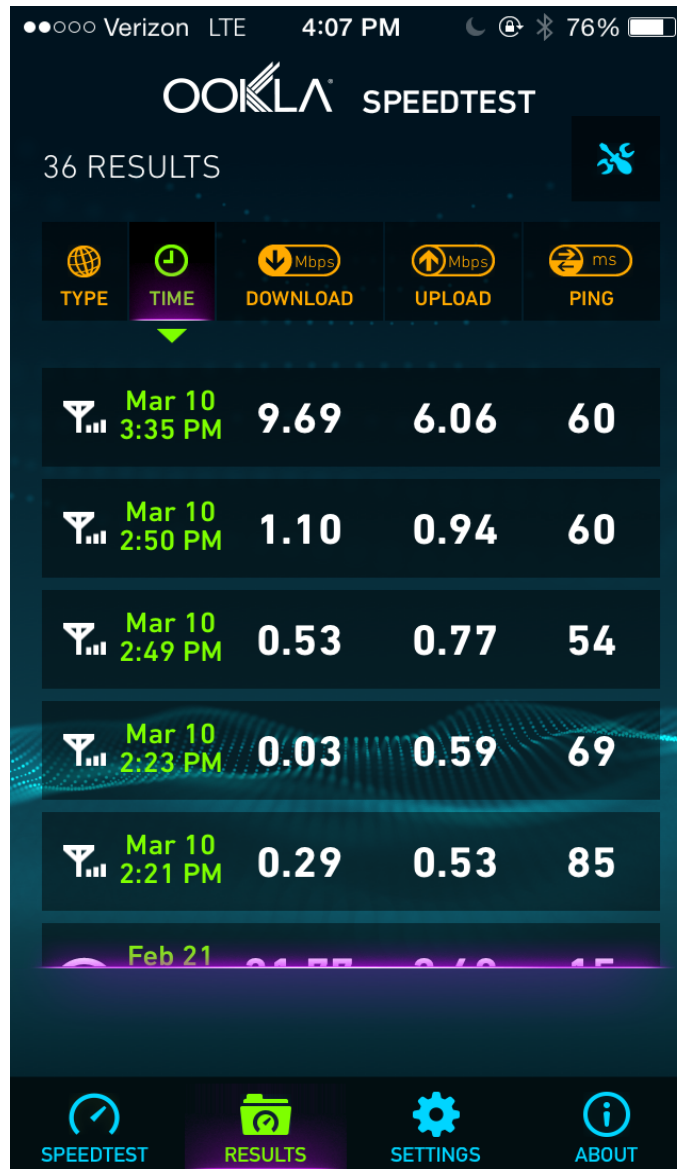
●●○○○ Verizon LTE 4:07 PM 76%

OOKLA SPEEDTEST

36 RESULTS

| TYPE | TIME | Mbps DOWNLOAD | Mbps UPLOAD | ms PING |
|---|---|---|---|---|
| | Mar 10 3:35 PM | 9.69 | 6.06 | 60 |
| | Mar 10 2:50 PM | 1.10 | 0.94 | 60 |
| | Mar 10 2:49 PM | 0.53 | 0.77 | 54 |
| | Mar 10 2:23 PM | 0.03 | 0.59 | 69 |
| | Mar 10 2:21 PM | 0.29 | 0.53 | 85 |
| | Feb 21 | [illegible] | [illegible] | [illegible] |

SPEEDTEST RESULTS SETTINGS ABOUT